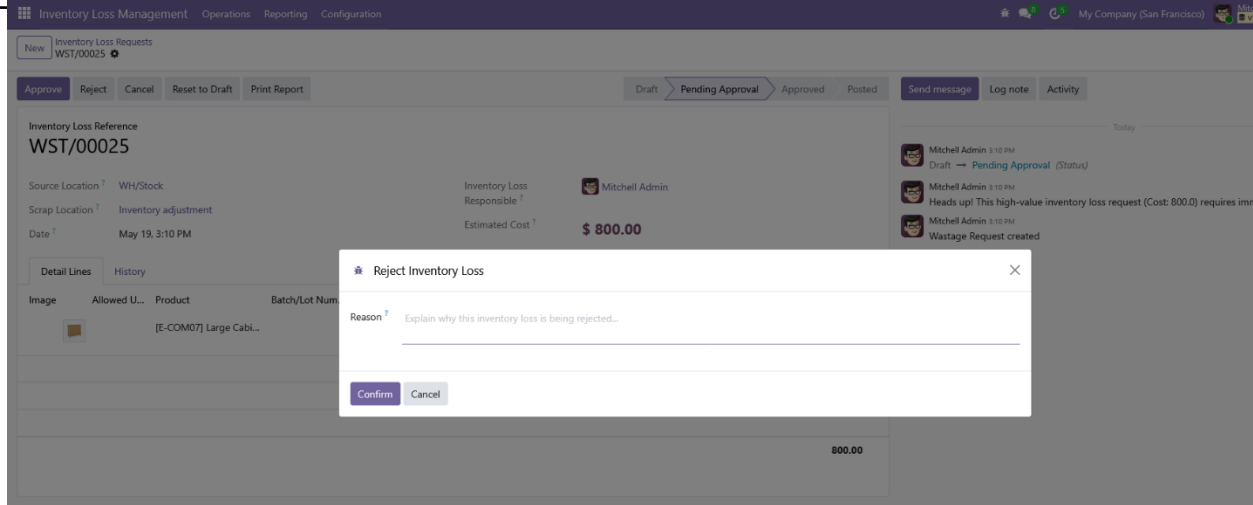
Inventory Loss Management Operations Reporting Configuration

My Company (San Francisco)

New Inventory Loss Requests
WST/00025

Approve Reject Cancel Reset to Draft Print Report

Draft Pending Approval Approved Posted

Send message Log note Activity

Inventory Loss Reference
WST/00025

Source Location ? WH/Stock
Scrap Location ? Inventory adjustment
Date ? May 19, 3:10 PM

Inventory Loss Responsible ? Mitchell Admin
Estimated Cost ? $ 800.00

Detail Lines History

| Image | Allowed U... | Product | Batch/Lot Num. |
|---|---|---|---|
| | | [E-COM07] Large Cabi... | |

800.00

Today

Mitchell Admin 3:10 PM
Draft → Pending Approval (Status)

Mitchell Admin 3:10 PM
Heads up! This high-value inventory loss request (Cost: 800.0) requires imm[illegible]

Mitchell Admin 3:10 PM
Wastage Request created

Reject Inventory Loss

Reason ? Explain why this inventory loss is being rejected...

Confirm Cancel